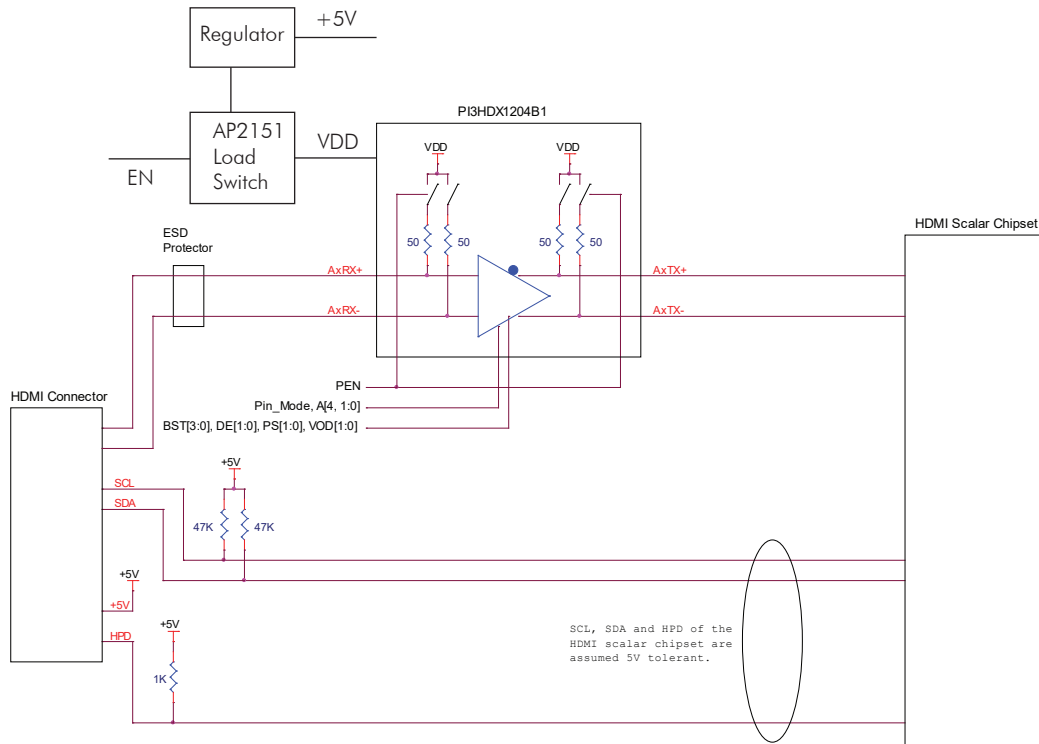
Regulator
+5V
AP2151 Load Switch
EN
VDD
PI3HDX1204B1
VDD
VDD
50
50
50
50
ESD Protector
AxRX+
AxRX-
AxTX+
AxTX-
HDMI Scalar Chipset
HDMI Connector
PEN
Pin_Mode, A[4, 1:0]
BST[3:0], DE[1:0], PS[1:0], VOD[1:0]
+5V
SCL
SDA
47K
47K
+5V
+5V
+5V
HPD
1K
SCL, SDA and HPD of the HDMI scalar chipset are assumed 5V tolerant.